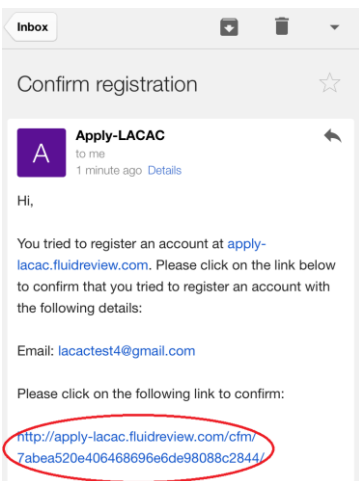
Inbox

Confirm registration

A

Apply-LACAC
to me
1 minute ago Details

Hi,

You tried to register an account at apply-lacac.fluidreview.com. Please click on the link below to confirm that you tried to register an account with the following details:

Email: lacactest4@gmail.com

Please click on the following link to confirm:

http://apply-lacac.fluidreview.com/cfm/7abea520e406468696e6de98088c2844/